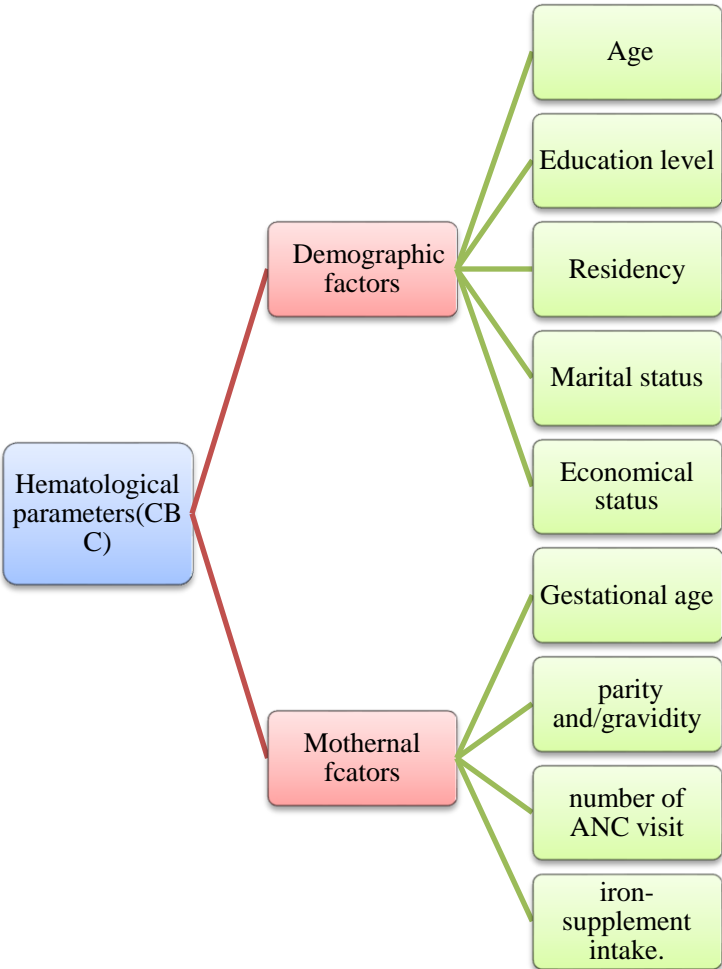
Hematological parameters(CBC)

Demographic factors

Age

Education level

Residency

Marital status

Economical status

Mothernal fcators

Gestational age

parity and/gravidity

number of ANC visit

iron-supplement intake.